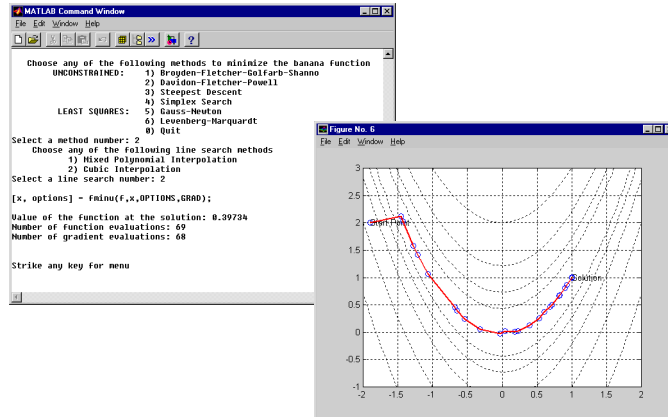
MATLAB Command Window
File Edit Window Help

Choose any of the following methods to minimize the banana function
UNCONSTRAINED: 1) Broyden-Fletcher-Golfarb-Shanno
2) Davidon-Fletcher-Powell
3) Steepest Descent
4) Simplex Search
LEAST SQUARES: 5) Gauss-Newton
6) Levenberg-Marquardt
0) Quit
Select a method number: 2
Choose any of the following line search methods
1) Mixed Polynomial Interpolation
2) Cubic Interpolation
Select a line search number: 2

[x, options] = fminu(f,x,OPTIONS,GRAD);

Value of the function at the solution: 0.39734
Number of function evaluations: 69
Number of gradient evaluations: 68

Strike any key for menu

Figure No. 6
File Edit Window Help

Start Point
Solution

3
2.5
2
1.5
1
0.5
0
-0.5
-1
-2 -1.5 -1 -0.5 0 0.5 1 1.5 2